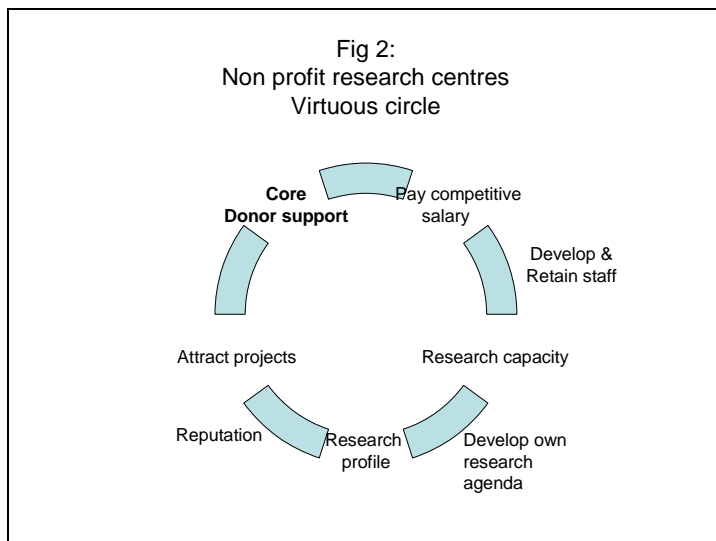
Fig 2:
Non profit research centres
Virtuous circle

Core
Donor support

Pay competitive salary

Develop &
Retain staff

Research capacity

Develop own research agenda

Research profile

Reputation

Attract projects